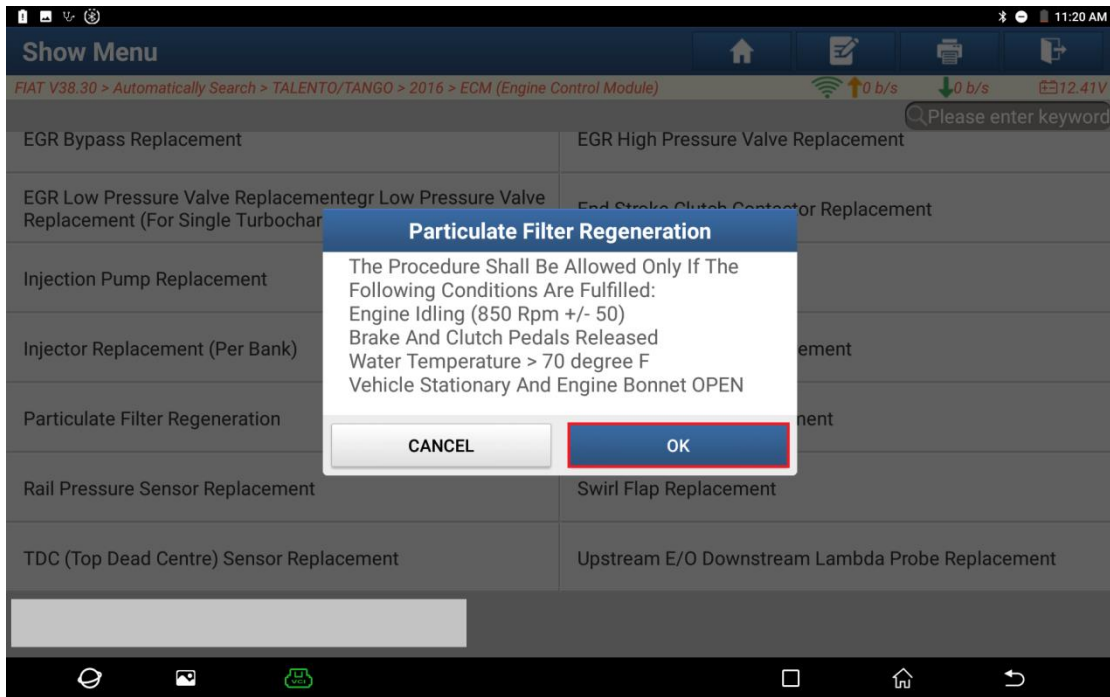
11:20 AM

Show Menu

FIAT V38.30 > Automatically Search > TALENTO/TANGO > 2016 > ECM (Engine Control Module)

0 b/s 0 b/s 12.41V

Please enter keyword

EGR Bypass Replacement

EGR High Pressure Valve Replacement

EGR Low Pressure Valve Replacementegr Low Pressure Valve Replacement (For Single Turbochar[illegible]

End Stroke Clutch Contac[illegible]tor Replacement

Injection Pump Replacement

Injector Replacement (Per Bank)

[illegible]ement

Particulate Filter Regeneration

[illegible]nent

Rail Pressure Sensor Replacement

Swirl Flap Replacement

TDC (Top Dead Centre) Sensor Replacement

Upstream E/O Downstream Lambda Probe Replacement

Particulate Filter Regeneration

The Procedure Shall Be Allowed Only If The Following Conditions Are Fulfilled:
Engine Idling (850 Rpm +/- 50)
Brake And Clutch Pedals Released
Water Temperature > 70 degree F
Vehicle Stationary And Engine Bonnet OPEN

CANCEL

OK

VCI